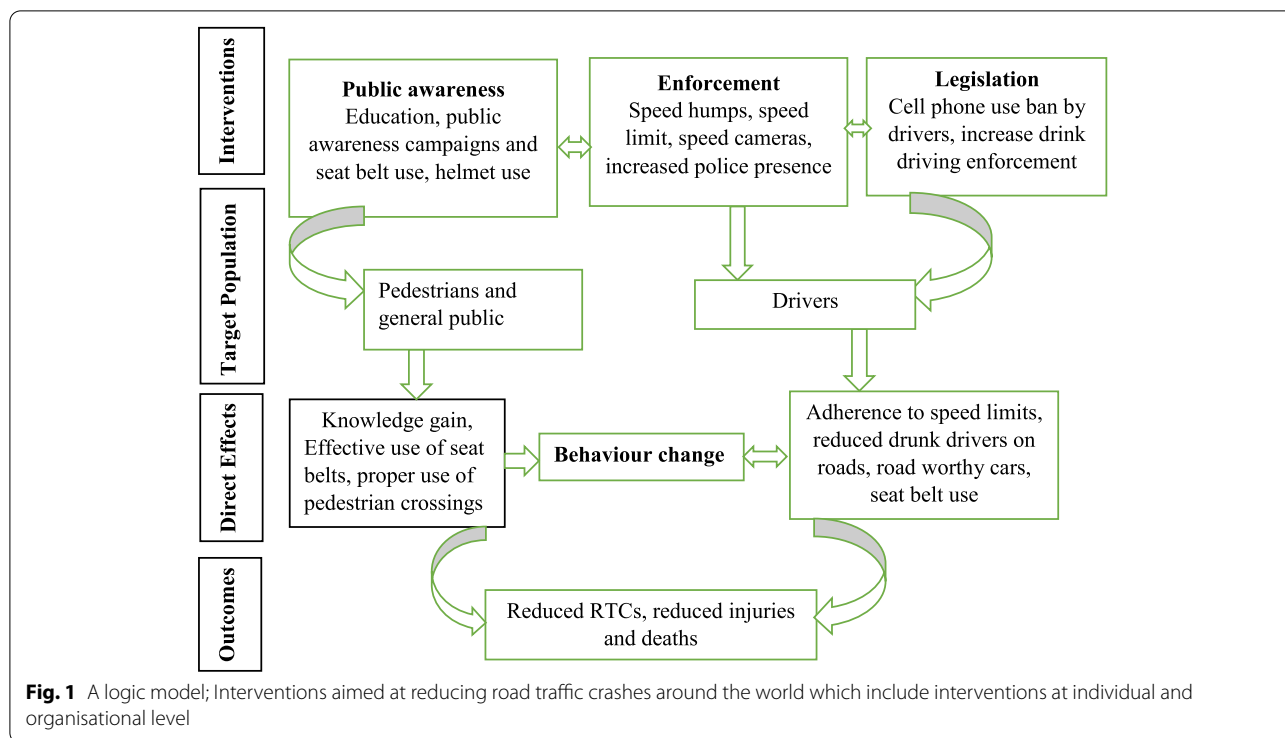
Interventions

Public awareness
Education, public awareness campaigns and seat belt use, helmet use

Enforcement
Speed humps, speed limit, speed cameras, increased police presence

Legislation
Cell phone use ban by drivers, increase drink driving enforcement

Target Population

Pedestrians and general public

Drivers

Direct Effects

Knowledge gain, Effective use of seat belts, proper use of pedestrian crossings

Behaviour change

Adherence to speed limits, reduced drunk drivers on roads, road worthy cars, seat belt use

Outcomes

Reduced RTCs, reduced injuries and deaths

**Fig. 1** A logic model; Interventions aimed at reducing road traffic crashes around the world which include interventions at individual and organisational level